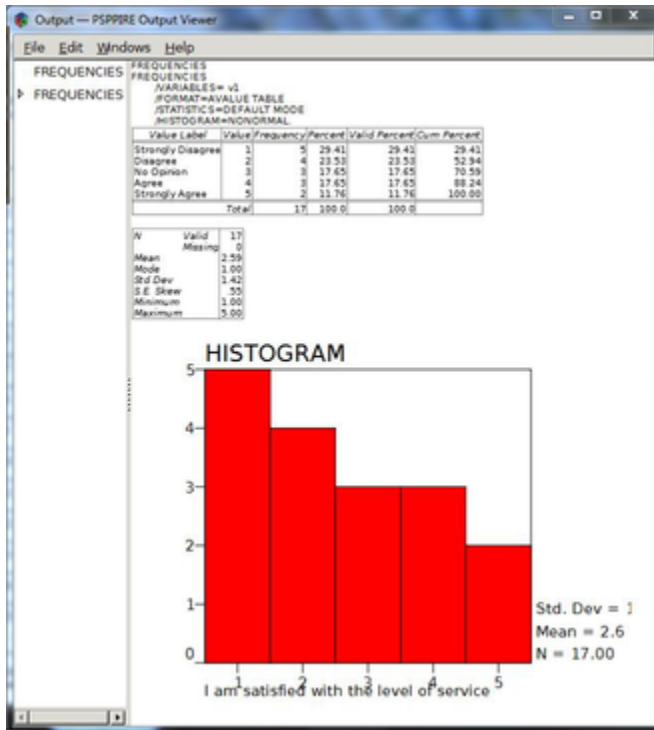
Output — PSPPIRE Output Viewer

File Edit Windows Help

FREQUENCIES
FREQUENCIES

FREQUENCIES
FREQUENCIES
/VARIABLES= v1
/FORMAT=AVALUE TABLE
/STATISTICS=DEFAULT MODE
/HISTOGRAM=NONORMAL.

| Value Label | Value | Frequency | Percent | Valid Percent | Cum Percent |
|---|---|---|---|---|---|
| Strongly Disagree | 1 | 5 | 29.41 | 29.41 | 29.41 |
| Disagree | 2 | 4 | 23.53 | 23.53 | 52.94 |
| No Opinion | 3 | 3 | 17.65 | 17.65 | 70.59 |
| Agree | 4 | 3 | 17.65 | 17.65 | 88.24 |
| Strongly Agree | 5 | 2 | 11.76 | 11.76 | 100.00 |
| | Total | 17 | 100.0 | 100.0 | |

| N | Valid | 17 |
|---|---|---|
| | Missing | 0 |
| Mean | | 2.59 |
| Mode | | 1.00 |
| Std Dev | | 1.42 |
| S.E. Skew | | .55 |
| Minimum | | 1.00 |
| Maximum | | 5.00 |

HISTOGRAM
5
4
3
2
1
0
1 2 3 4 5
I am satisfied with the level of service
Std. Dev = 1
Mean = 2.6
N = 17.00